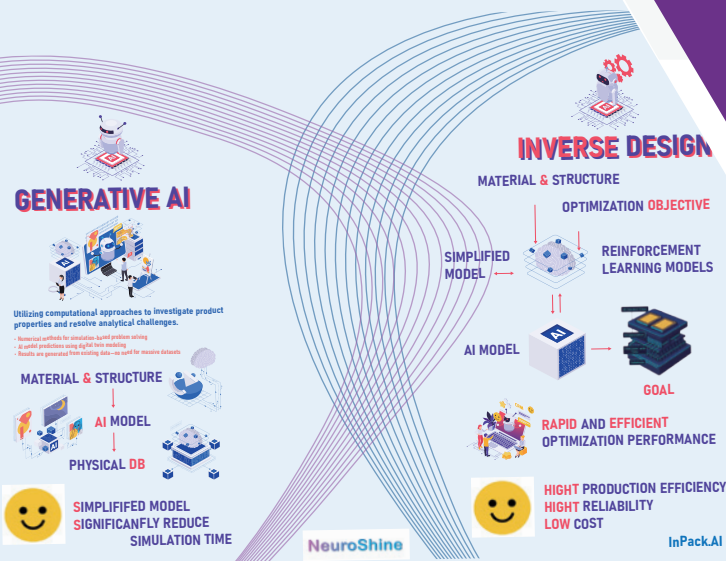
GENERATIVE AI

Utilizing computational approaches to investigate product properties and resolve analytical challenges.

• Numerical methods for simulation-based problem solving
• AI model predictions using digital twin modeling
• Results are generated from existing data—no need for massive datasets

MATERIAL & STRUCTURE

AI MODEL

PHYSICAL DB

SIMPLIFIED MODEL
SIGNIFICANFLY REDUCE
SIMULATION TIME

INVERSE DESIGN

MATERIAL & STRUCTURE

OPTIMIZATION OBJECTIVE

SIMPLIFIED MODEL

REINFORCEMENT LEARNING MODELS

AI MODEL

AI

GOAL

RAPID AND EFFICIENT OPTIMIZATION PERFORMANCE

HIGHT PRODUCTION EFFICIENCY
HIGHT RELIABILITY
LOW COST

NeuroShine

InPack.AI